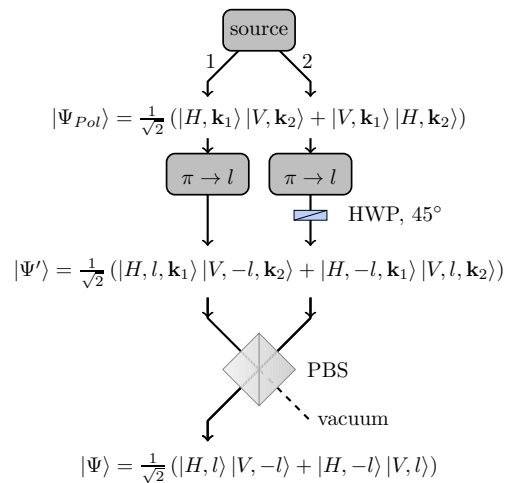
source

1

2

$|\Psi_{Pol}\rangle = \frac{1}{\sqrt{2}} \left( |H, \mathbf{k}_1\rangle |V, \mathbf{k}_2\rangle + |V, \mathbf{k}_1\rangle |H, \mathbf{k}_2\rangle \right)$

$\pi \to l$

$\pi \to l$

HWP, 45°

$|\Psi'\rangle = \frac{1}{\sqrt{2}} \left( |H, l, \mathbf{k}_1\rangle |V, -l, \mathbf{k}_2\rangle + |H, -l, \mathbf{k}_1\rangle |V, l, \mathbf{k}_2\rangle \right)$

PBS

vacuum

$|\Psi\rangle = \frac{1}{\sqrt{2}} \left( |H, l\rangle |V, -l\rangle + |H, -l\rangle |V, l\rangle \right)$